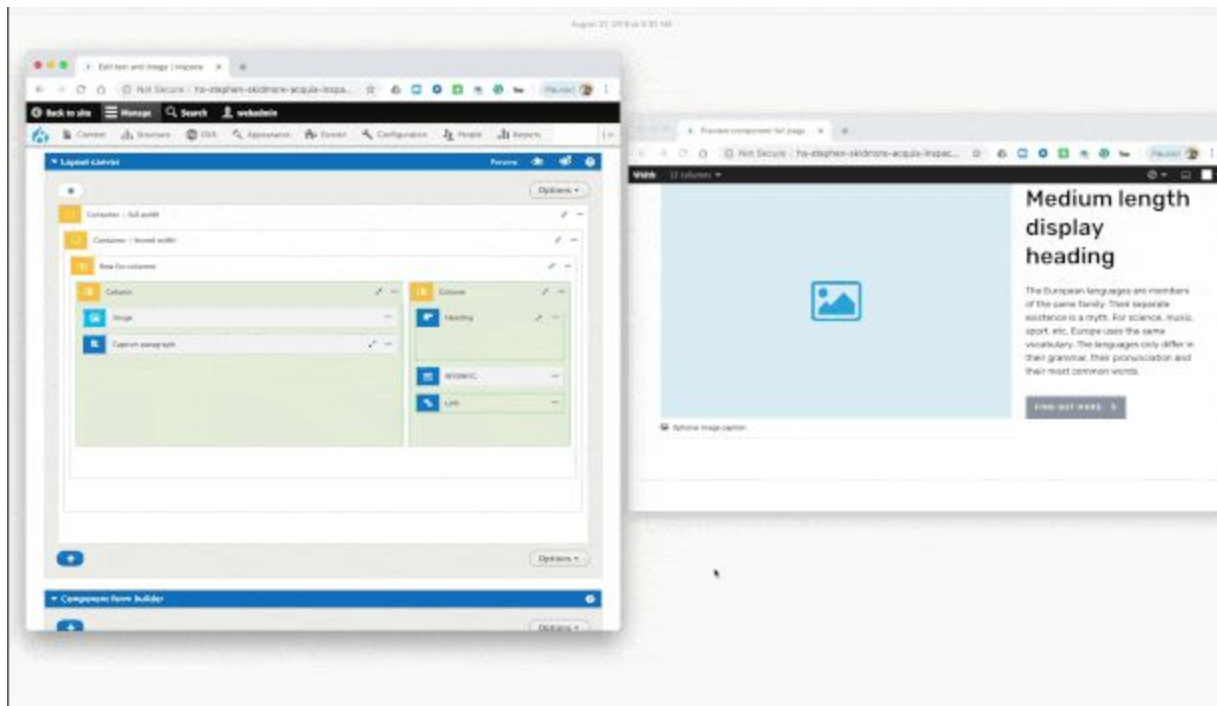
August 27, 2019 at 9:30 AM

Edit text and image | Inspara

Not Secure | hs-stephen-skidmore-acquia-inspa...

Paused

Back to site Manage Search webadmin

Content Structure DX8 Appearance Extend Configuration People Reports

Layout canvas

Options

Container - full width

Container - boxed width

Row for columns

Column

Image

Caption paragraph

Column

Heading

WYSIWYG

Link

Options

Component form builder

Options

Preview component: full page

Not Secure | hs-stephen-skidmore-acquia-inspac...

Paused

Width 12 columns

Medium length display heading

The European languages are members of the same family. Their separate existence is a myth. For science, music, sport, etc, Europe uses the same vocabulary. The languages only differ in their grammar, their pronunciation and their most common words.

FIND OUT MORE

Optional image caption